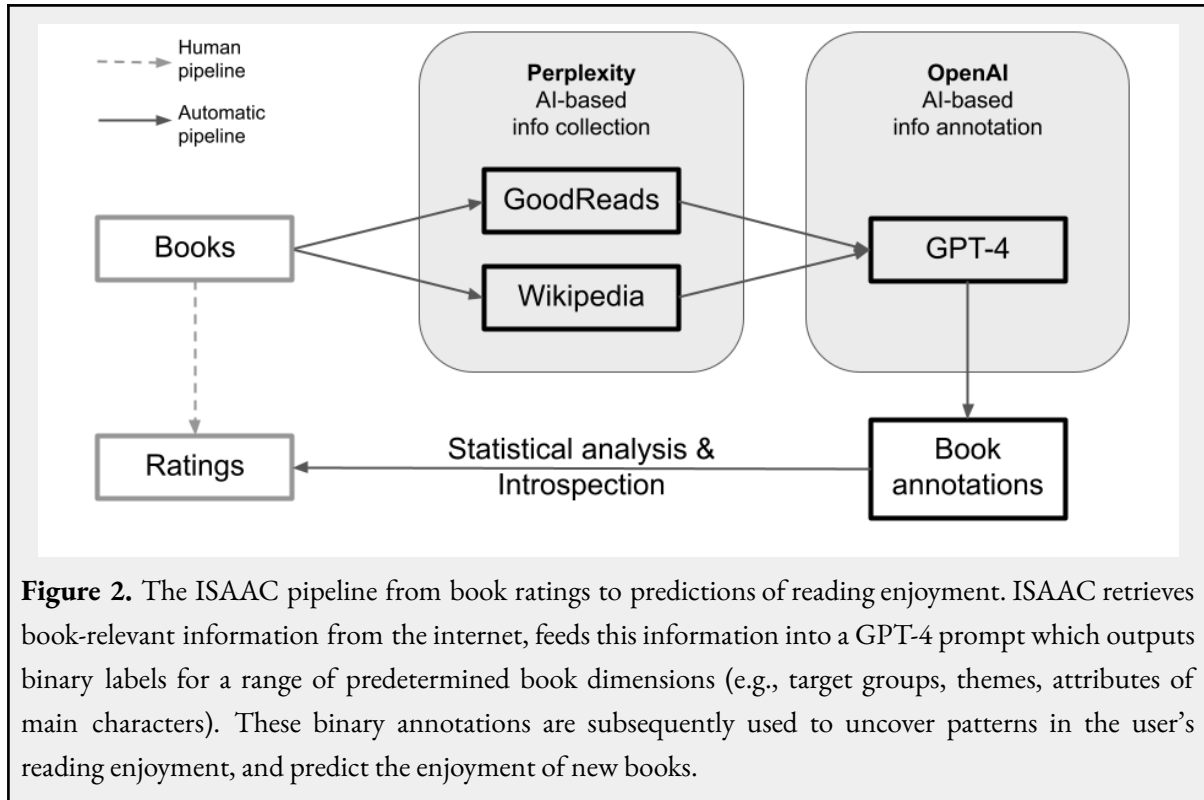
Human pipeline

Automatic pipeline

**Perplexity**
AI-based info collection

**OpenAI**
AI-based info annotation

Books

GoodReads

Wikipedia

GPT-4

Ratings

Statistical analysis & Introspection

Book annotations

**Figure 2.** The ISAAC pipeline from book ratings to predictions of reading enjoyment. ISAAC retrieves book-relevant information from the internet, feeds this information into a GPT-4 prompt which outputs binary labels for a range of predetermined book dimensions (e.g., target groups, themes, attributes of main characters). These binary annotations are subsequently used to uncover patterns in the user's reading enjoyment, and predict the enjoyment of new books.